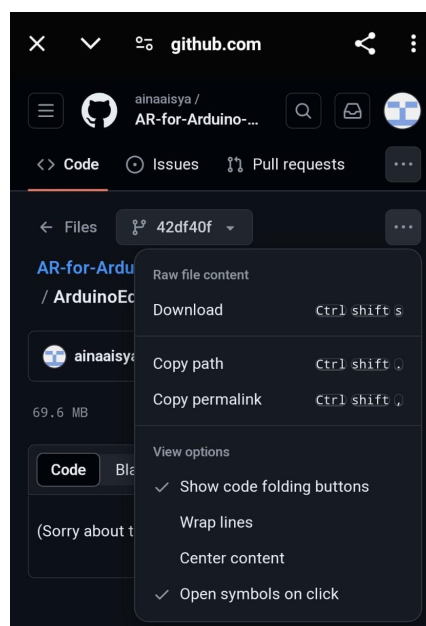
github.com

ainaaisya /
AR-for-Arduino-...

Code
Issues
Pull requests

Files
42df40f

AR-for-Ardu
/ ArduinoEc

ainaaisya

69.6 MB

Code
Bla

(Sorry about t

Raw file content
Download Ctrl shift s

Copy path Ctrl shift .
Copy permalink Ctrl shift ,

View options
✓ Show code folding buttons
Wrap lines
Center content
✓ Open symbols on click